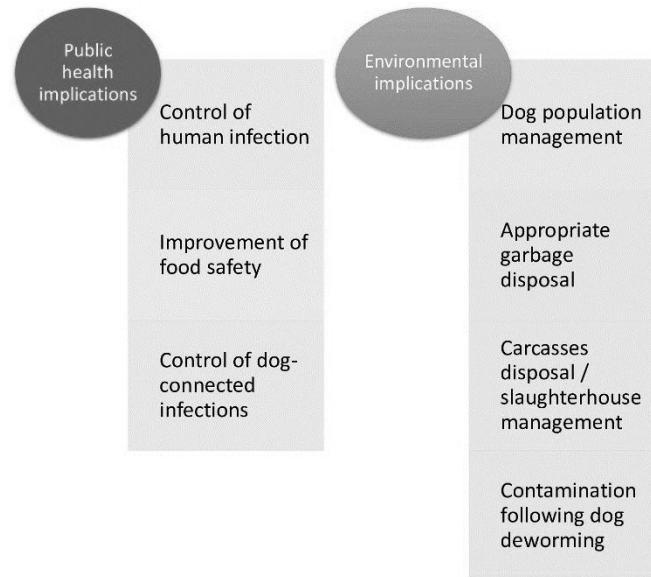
Public health implications

Control of human infection

Improvement of food safety

Control of dog-connected infections

Environmental implications

Dog population management

Appropriate garbage disposal

Carcasses disposal / slaughterhouse management

Contamination following dog deworming